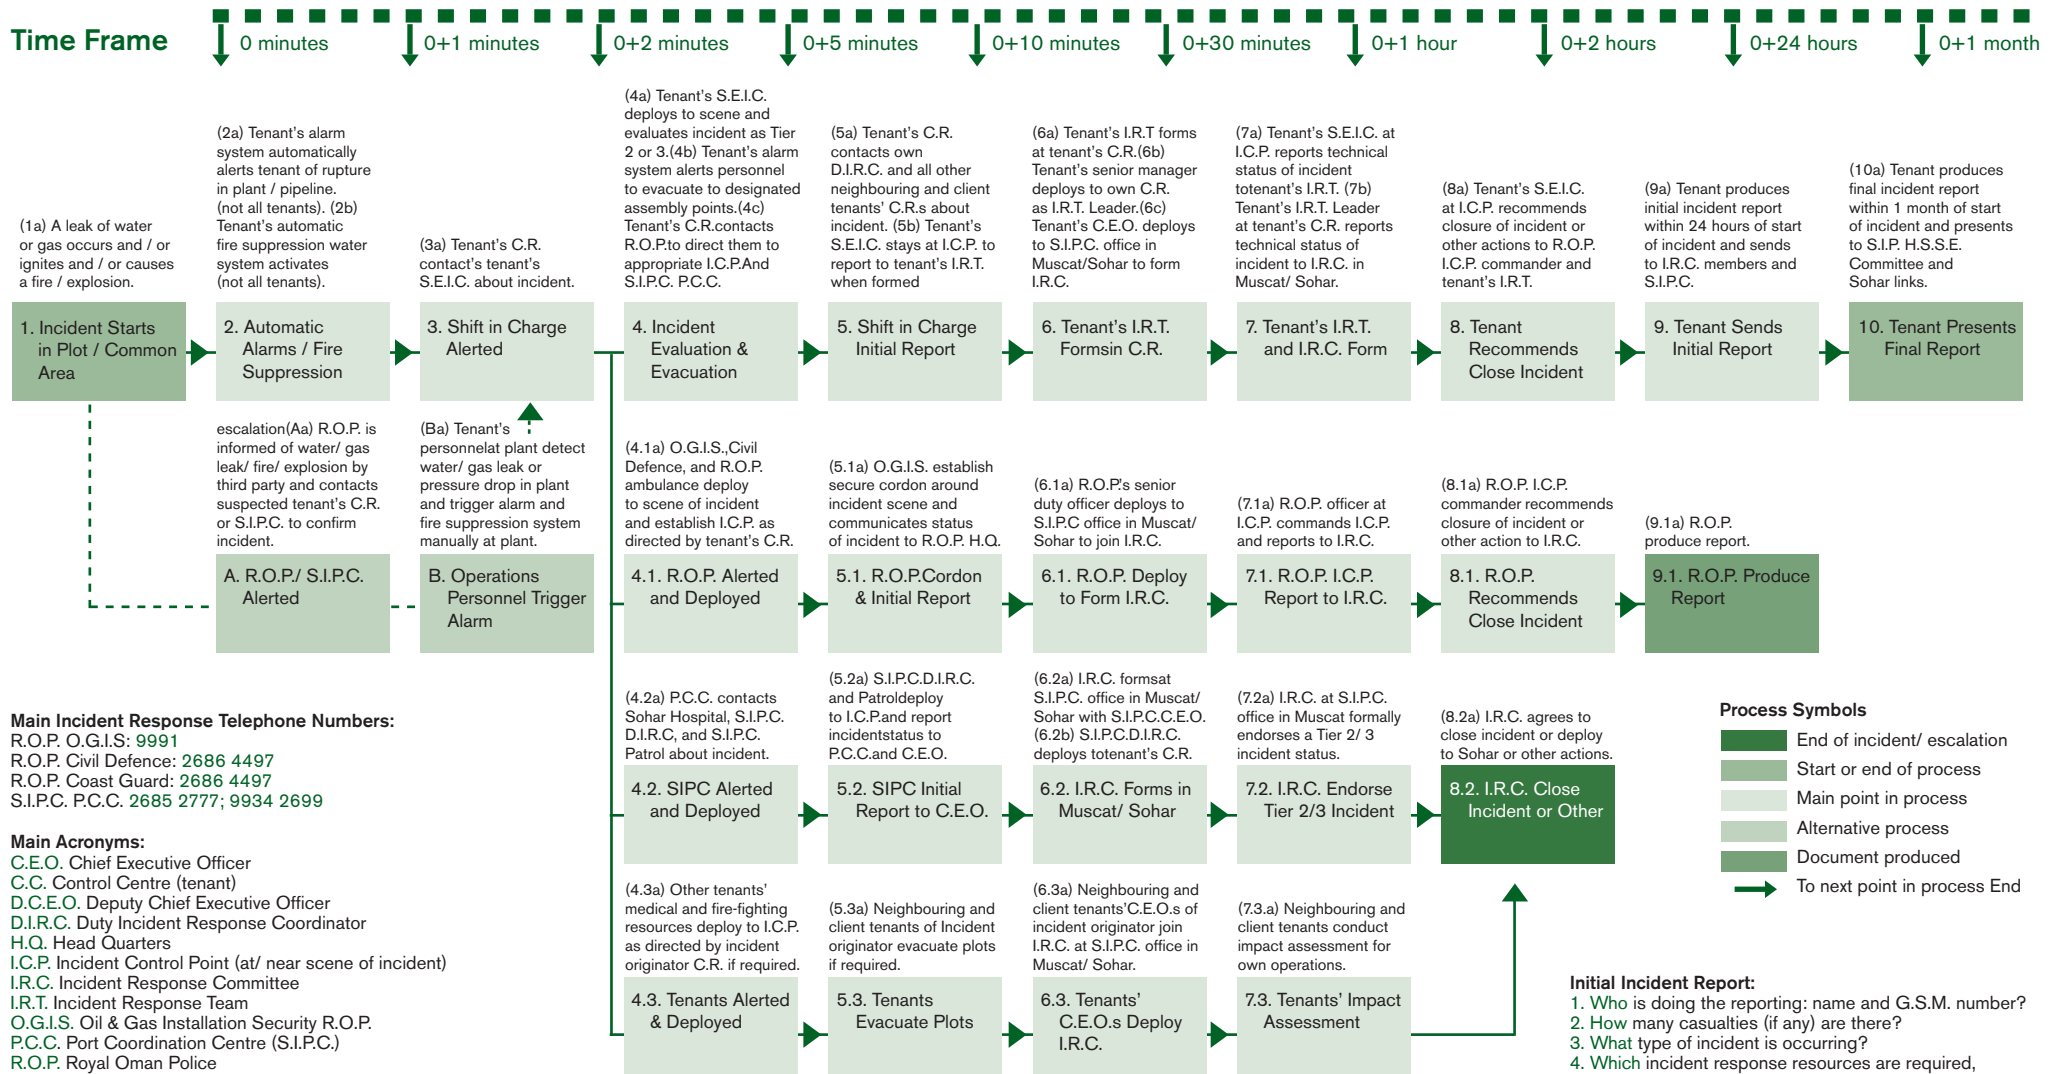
Time Frame

0 minutes 0+1 minutes 0+2 minutes 0+5 minutes 0+10 minutes 0+30 minutes 0+1 hour 0+2 hours 0+24 hours 0+1 month

(1a) A leak of water or gas occurs and / or ignites and / or causes a fire / explosion.

1. Incident Starts in Plot / Common Area

(2a) Tenant's alarm system automatically alerts tenant of rupture in plant / pipeline. (not all tenants). (2b) Tenant's automatic fire suppression water system activates (not all tenants).

2. Automatic Alarms / Fire Suppression

(3a) Tenant's C.R. contact's tenant's S.E.I.C. about incident.

3. Shift in Charge Alerted

(4a) Tenant's S.E.I.C. deploys to scene and evaluates incident as Tier 2 or 3.(4b) Tenant's alarm system alerts personnel to evacuate to designated assembly points.(4c) Tenant's C.R.contacts R.O.P.to direct them to appropriate I.C.P.And S.I.P.C. P.C.C.

4. Incident Evaluation & Evacuation

(5a) Tenant's C.R. contacts own D.I.R.C. and all other neighbouring and client tenants' C.R.s about incident. (5b) Tenant's S.E.I.C. stays at I.C.P. to report to tenant's I.R.T. when formed

5. Shift in Charge Initial Report

(6a) Tenant's I.R.T forms at tenant's C.R.(6b) Tenant's senior manager deploys to own C.R. as I.R.T. Leader.(6c) Tenant's C.E.O. deploys to S.I.P.C. office in Muscat/Sohar to form I.R.C.

6. Tenant's I.R.T. Formsin C.R.

(7a) Tenant's S.E.I.C. at I.C.P. reports technical status of incident totenant's I.R.T. (7b) Tenant's I.R.T. Leader at tenant's C.R. reports technical status of incident to I.R.C. in Muscat/ Sohar.

7. Tenant's I.R.T. and I.R.C. Form

(8a) Tenant's S.E.I.C. at I.C.P. recommends closure of incident or other actions to R.O.P. I.C.P. commander and tenant's I.R.T.

8. Tenant Recommends Close Incident

(9a) Tenant produces initial incident report within 24 hours of start of incident and sends to I.R.C. members and S.I.P.C.

9. Tenant Sends Initial Report

(10a) Tenant produces final incident report within 1 month of start of incident and presents to S.I.P. H.S.S.E. Committee and Sohar links.

10. Tenant Presents Final Report

escalation(Aa) R.O.P. is informed of water/ gas leak/ fire/ explosion by third party and contacts suspected tenant's C.R. or S.I.P.C. to confirm incident.

A. R.O.P./ S.I.P.C. Alerted

(Ba) Tenant's personnelat plant detect water/ gas leak or pressure drop in plant and trigger alarm and fire suppression system manually at plant.

B. Operations Personnel Trigger Alarm

(4.1a) O.G.I.S.,Civil Defence, and R.O.P. ambulance deploy to scene of incident and establish I.C.P. as directed by tenant's C.R.

4.1. R.O.P. Alerted and Deployed

(5.1a) O.G.I.S. establish secure cordon around incident scene and communicates status of incident to R.O.P. H.Q.

5.1. R.O.P.Cordon & Initial Report

(6.1a) R.O.P.'s senior duty officer deploys to S.I.P.C office in Muscat/ Sohar to join I.R.C.

6.1. R.O.P. Deploy to Form I.R.C.

(7.1a) R.O.P. officer at I.C.P. commands I.C.P. and reports to I.R.C.

7.1. R.O.P. I.C.P. Report to I.R.C.

(8.1a) R.O.P. I.C.P. commander recommends closure of incident or other action to I.R.C.

8.1. R.O.P. Recommends Close Incident

(9.1a) R.O.P. produce report.

9.1. R.O.P. Produce Report

(4.2a) P.C.C. contacts Sohar Hospital, S.I.P.C. D.I.R.C, and S.I.P.C. Patrol about incident.

4.2. SIPC Alerted and Deployed

(5.2a) S.I.P.C.D.I.R.C. and Patroldeploy to I.C.P.and report incidentstatus to P.C.C.and C.E.O.

5.2. SIPC Initial Report to C.E.O.

(6.2a) I.R.C. formsat S.I.P.C. office in Muscat/ Sohar with S.I.P.C.C.E.O. (6.2b) S.I.P.C.D.I.R.C. deploys totenant's C.R.

6.2. I.R.C. Forms in Muscat/ Sohar

(7.2a) I.R.C. at S.I.P.C. office in Muscat formally endorses a Tier 2/ 3 incident status.

7.2. I.R.C. Endorse Tier 2/3 Incident

(8.2a) I.R.C. agrees to close incident or deploy to Sohar or other actions.

8.2. I.R.C. Close Incident or Other

(4.3a) Other tenants' medical and fire-fighting resources deploy to I.C.P. as directed by incident originator C.R. if required.

4.3. Tenants Alerted & Deployed

(5.3a) Neighbouring and client tenants of Incident originator evacuate plots if required.

5.3. Tenants Evacuate Plots

(6.3a) Neighbouring and client tenants'C.E.O.s of incident originator join I.R.C. at S.I.P.C. office in Muscat/ Sohar.

6.3. Tenants' C.E.O.s Deploy I.R.C.

(7.3.a) Neighbouring and client tenants conduct impact assessment for own operations.

7.3. Tenants' Impact Assessment

Main Incident Response Telephone Numbers:
R.O.P. O.G.I.S: 9991
R.O.P. Civil Defence: 2686 4497
R.O.P. Coast Guard: 2686 4497
S.I.P.C. P.C.C. 2685 2777; 9934 2699

Main Acronyms:
C.E.O. Chief Executive Officer
C.C. Control Centre (tenant)
D.C.E.O. Deputy Chief Executive Officer
D.I.R.C. Duty Incident Response Coordinator
H.Q. Head Quarters
I.C.P. Incident Control Point (at/ near scene of incident)
I.R.C. Incident Response Committee
I.R.T. Incident Response Team
O.G.I.S. Oil & Gas Installation Security R.O.P.
P.C.C. Port Coordination Centre (S.I.P.C.)
R.O.P. Royal Oman Police

Process Symbols
End of incident/ escalation
Start or end of process
Main point in process
Alternative process
Document produced
To next point in process End

Initial Incident Report:
1. Who is doing the reporting: name and G.S.M. number?
2. How many casualties (if any) are there?
3. What type of incident is occurring?
4. Which incident response resources are required,